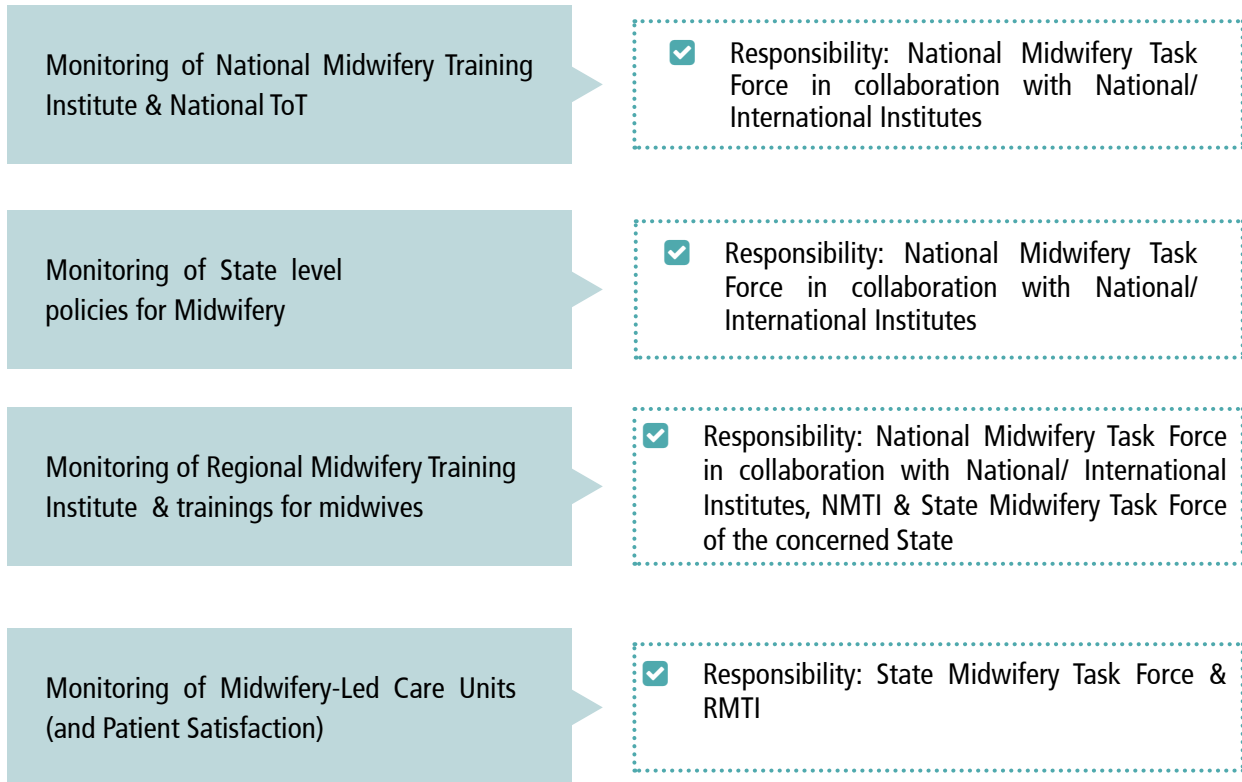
Monitoring of National Midwifery Training Institute & National ToT

Responsibility: National Midwifery Task Force in collaboration with National/ International Institutes

Monitoring of State level policies for Midwifery

Responsibility: National Midwifery Task Force in collaboration with National/ International Institutes

Monitoring of Regional Midwifery Training Institute & trainings for midwives

Responsibility: National Midwifery Task Force in collaboration with National/ International Institutes, NMTI & State Midwifery Task Force of the concerned State

Monitoring of Midwifery-Led Care Units (and Patient Satisfaction)

Responsibility: State Midwifery Task Force & RMTI